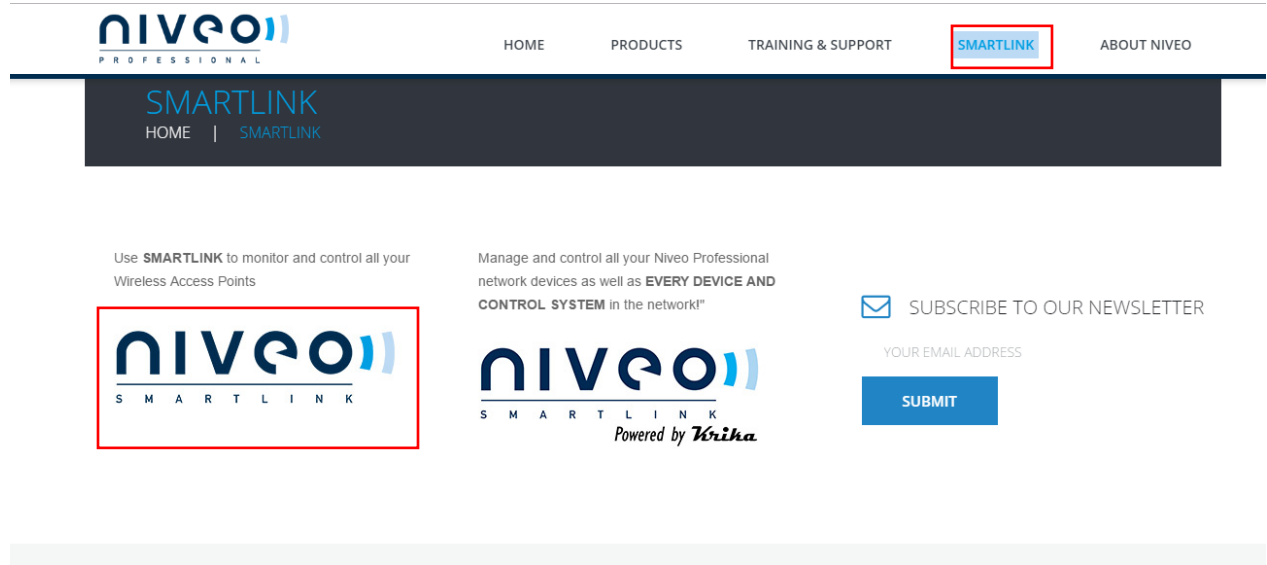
NIVEO PROFESSIONAL

HOME PRODUCTS TRAINING & SUPPORT SMARTLINK ABOUT NIVEO

SMARTLINK

HOME | SMARTLINK

Use **SMARTLINK** to monitor and control all your Wireless Access Points

NIVEO SMARTLINK

Manage and control all your Niveo Professional network devices as well as **EVERY DEVICE AND CONTROL SYSTEM** in the network!"

NIVEO SMARTLINK Powered by Krika

SUBSCRIBE TO OUR NEWSLETTER

YOUR EMAIL ADDRESS

SUBMIT